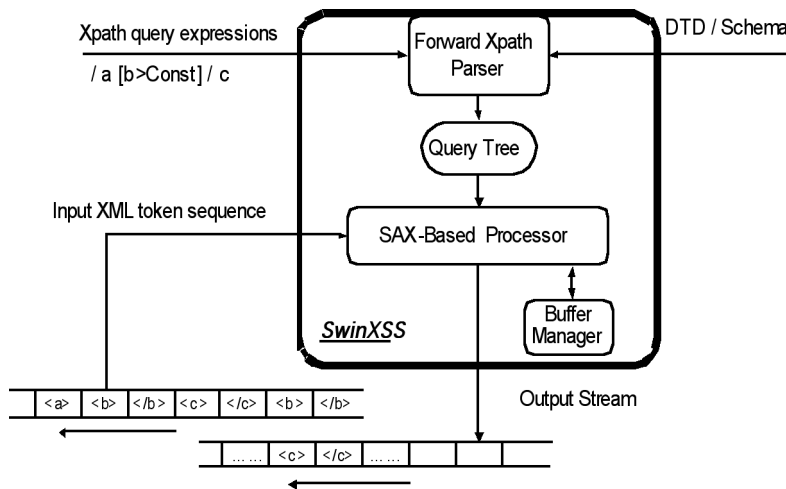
Xpath query expressions

/ a [b>Const] / c

Forward Xpath Parser

DTD / Schema

Query Tree

Input XML token sequence

SAX-Based Processor

Buffer Manager

SwinXSS

<a> <b> </b> <c> </c> <b> </b>

Output Stream

…… <c> </c> ……